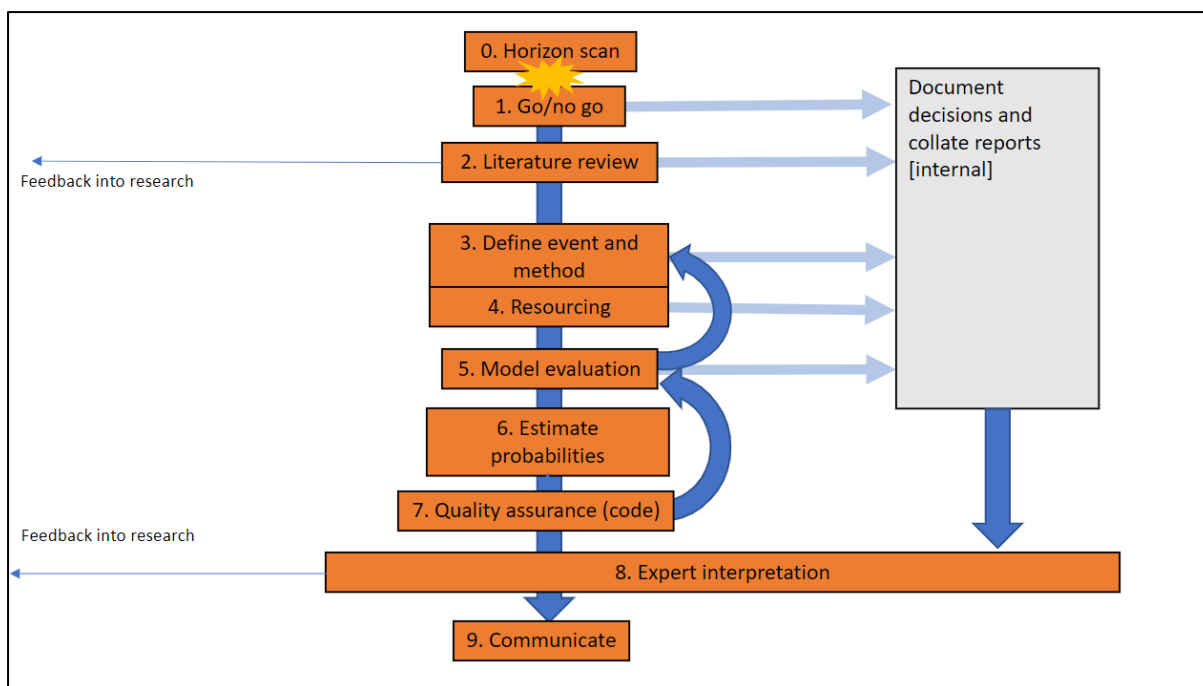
0. Horizon scan

1. Go/no go

Document decisions and collate reports [internal]

Feedback into research

2. Literature review

3. Define event and method

4. Resourcing

5. Model evaluation

6. Estimate probabilities

7. Quality assurance (code)

Feedback into research

8. Expert interpretation

9. Communicate